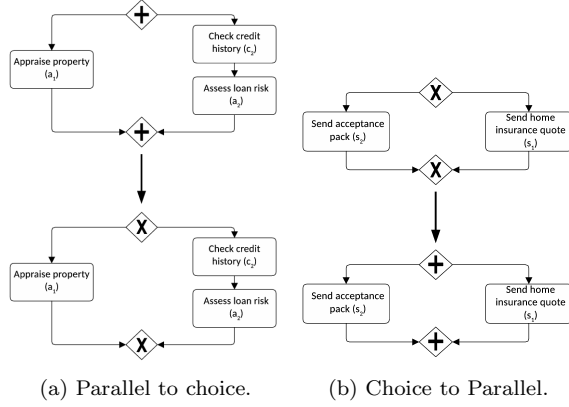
Appraise property ($a_1$)

Check credit history ($c_2$)

Assess loan risk ($a_2$)

Appraise property ($a_1$)

Check credit history ($c_2$)

Assess loan risk ($a_2$)

Send acceptance pack ($s_2$)

Send home insurance quote ($s_1$)

Send acceptance pack ($s_2$)

Send home insurance quote ($s_1$)

(a) Parallel to choice.

(b) Choice to Parallel.